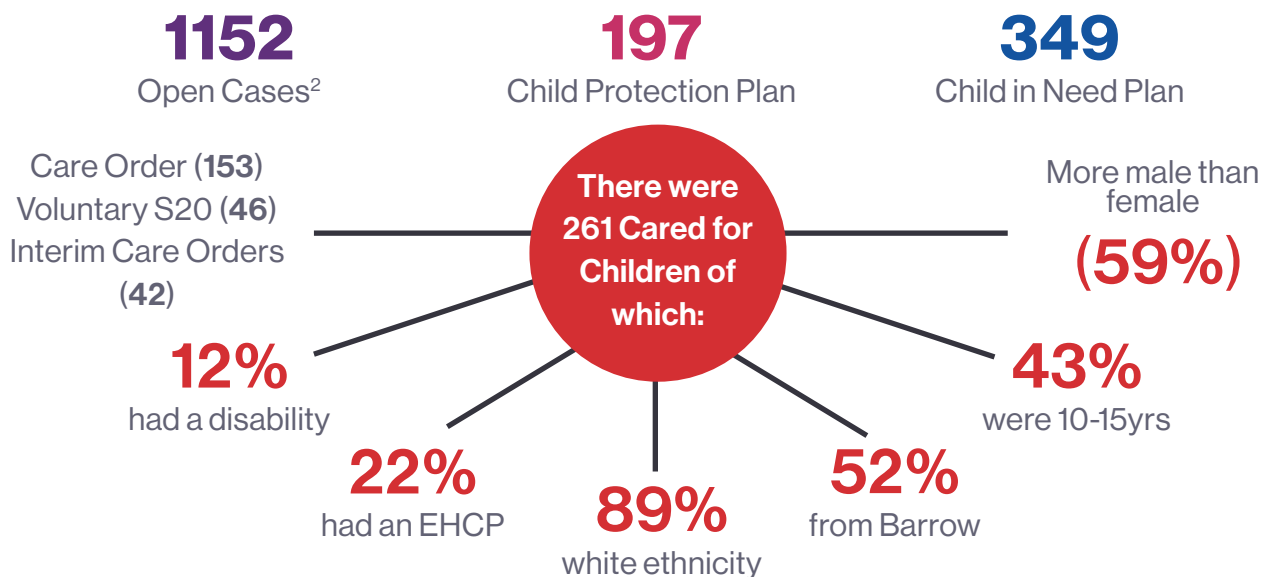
1152
Open Cases$^2$

197
Child Protection Plan

349
Child in Need Plan

Care Order (**153**)
Voluntary S20 (**46**)
Interim Care Orders (**42**)

There were 261 Cared for Children of which:

More male than female
(59%)

12%
had a disability

43%
were 10-15yrs

22%
had an EHCP

89%
white ethnicity

52%
from Barrow